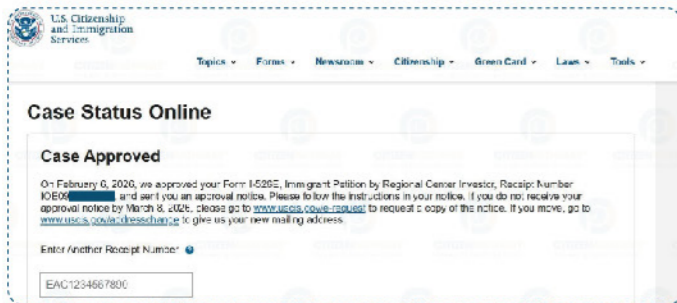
U.S. Citizenship and Immigration Services

Topics ▾ Forms ▾ Newsroom ▾ Citizenship ▾ Green Card ▾ Laws ▾ Tools ▾

Case Status Online

Case Approved

On February 6, 2020, we approved your Form I-526E, Immigrant Petition by Regional Center Investor, Receipt Number IOE09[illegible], and sent you an approval notice. Please follow the instructions in your notice. If you do not receive your approval notice by March 8, 2020, please go to www.uscis.gov/e-request to request a copy of the notice. If you move, go to www.uscis.gov/addresschange to give us your new mailing address.

Enter Another Receipt Number

EAC1234567800